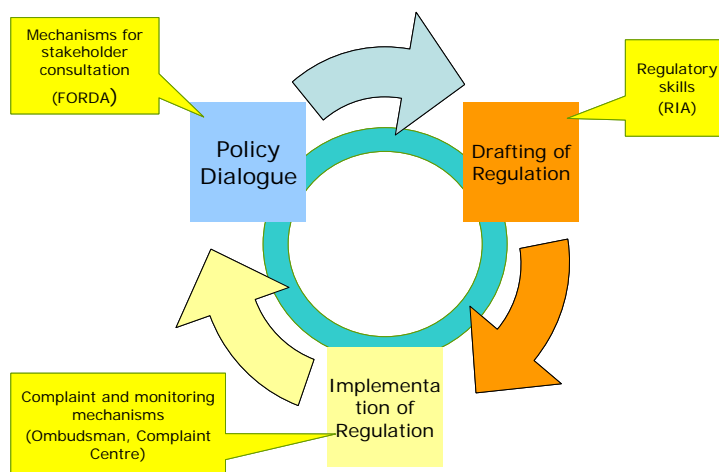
Mechanisms for stakeholder consultation (FORDA)

Policy Dialogue

Regulatory skills (RIA)

Drafting of Regulation

Implementation of Regulation

Complaint and monitoring mechanisms (Ombudsman, Complaint Centre)